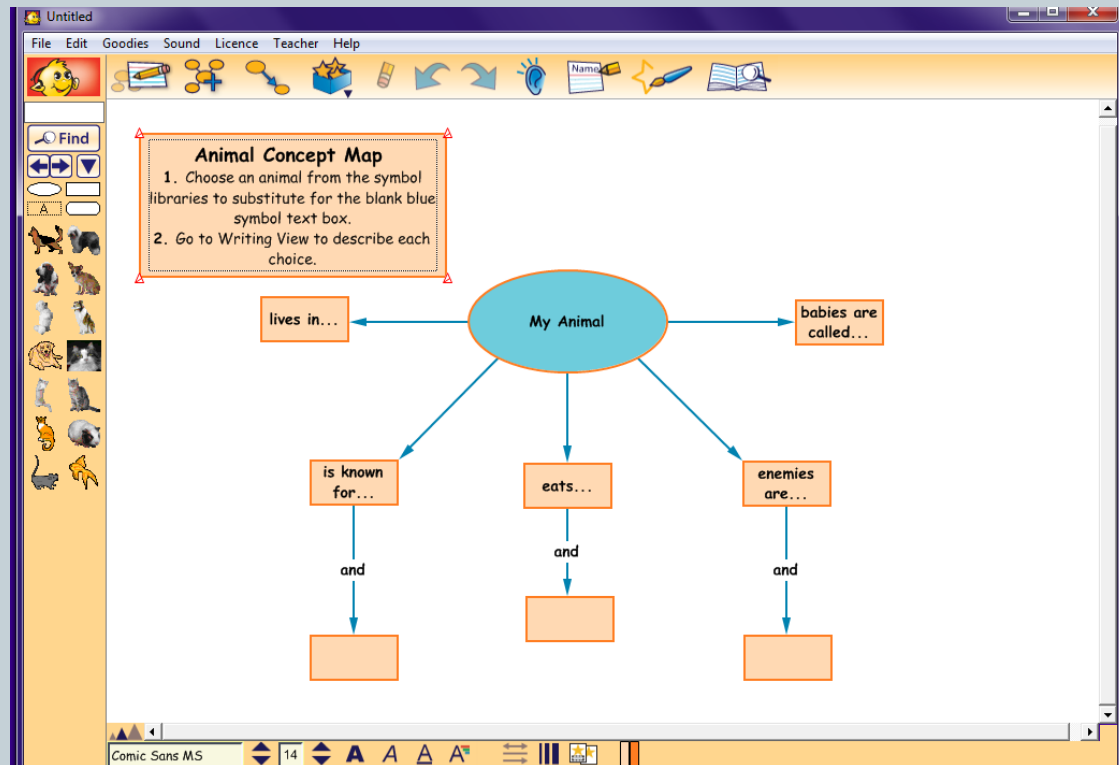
Untitled

File Edit Goodies Sound Licence Teacher Help

Name

Find

A

Animal Concept Map
1. Choose an animal from the symbol libraries to substitute for the blank blue symbol text box.
2. Go to Writing View to describe each choice.

My Animal

lives in...

babies are called...

is known for...

eats...

enemies are...

and

and

and

Comic Sans MS

14

A A A A